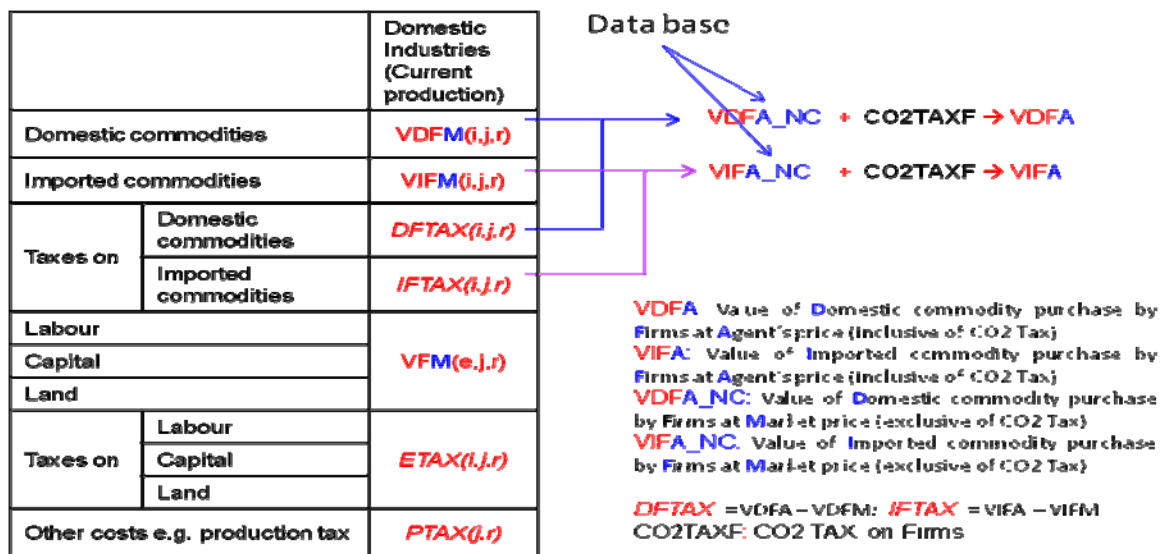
| | | Domestic Industries (Current production) |
|---|---|---|
| Domestic commodities | | VDFM(i,j,r) |
| Imported commodities | | VIFM(i,j,r) |
| Taxes on | Domestic commodities | DFTAX(i,j,r) |
| | Imported commodities | IFTAX(i,j,r) |
| Labour | | VFM(e,j,r) |
| Capital | | |
| Land | | |
| Taxes on | Labour | ETAX(i,j,r) |
| | Capital | |
| | Land | |
| Other costs e.g. production tax | | PTAX(i,r) |

Data base

VDFA_NC + CO2TAXF → VDFA

VIFA_NC + CO2TAXF → VIFA

VDFA Value of Domestic commodity purchase by Firms at Agent'sprice (inclusive of CO2 Tax)
VIFA: Value of Imported commodity purchase by Firms at Agent'sprice (inclusive of CO2 Tax)
VDFA_NC: Value of Domestic commodity purchase by Firms at Market price (exclusive of CO2 Tax)
VIFA_NC. Value of Imported commodity purchase by Firms at Market price (exclusive of CO2 Tax)

DFTAX = VDFA – VDFM; IFTAX = VIFA – VIFM
CO2TAXF: CO2 TAX on Firms